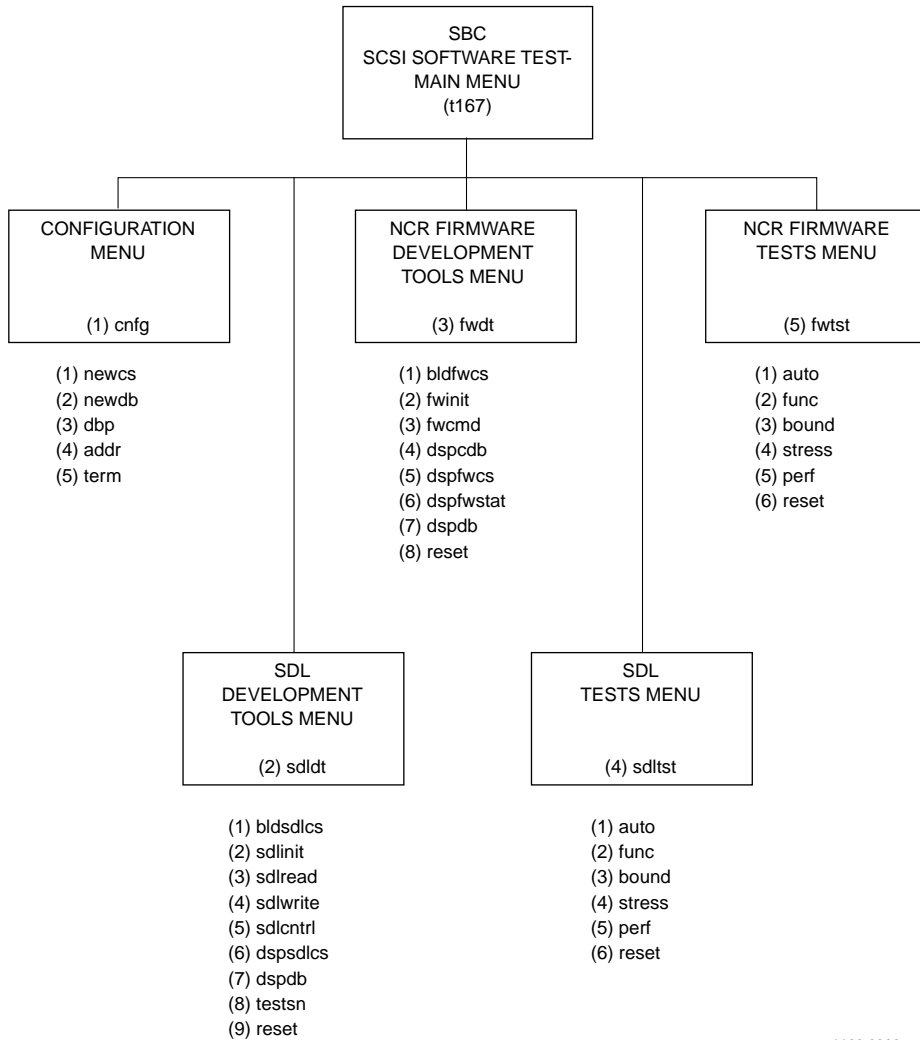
SBC
SCSI SOFTWARE TEST-
MAIN MENU
(t167)

CONFIGURATION
MENU

(1) cnfg

(1) newcs
(2) newdb
(3) dbp
(4) addr
(5) term

NCR FIRMWARE
DEVELOPMENT
TOOLS MENU

(3) fwdt

(1) bldfwcs
(2) fwinit
(3) fwcmd
(4) dspcdb
(5) dspfwcs
(6) dspfwstat
(7) dspdb
(8) reset

NCR FIRMWARE
TESTS MENU

(5) fwtst

(1) auto
(2) func
(3) bound
(4) stress
(5) perf
(6) reset

SDL
DEVELOPMENT
TOOLS MENU

(2) sdldt

(1) bldsdlcs
(2) sdlinit
(3) sdlread
(4) sdlwrite
(5) sdlcntrl
(6) dspsdlcs
(7) dspdb
(8) testsn
(9) reset

SDL
TESTS MENU

(4) sdltst

(1) auto
(2) func
(3) bound
(4) stress
(5) perf
(6) reset

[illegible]